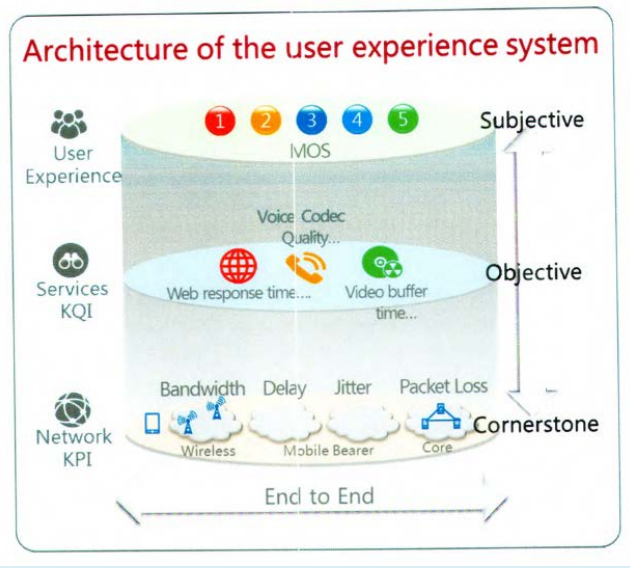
Architecture of the user experience system

User Experience

1 2 3 4 5

MOS

Subjective

Services KQI

Voice Codec Quality...

Web response time....

Video buffer time...

Objective

Network KPI

Bandwidth Delay Jitter Packet Loss

Wireless Mobile Bearer Core

Cornerstone

End to End